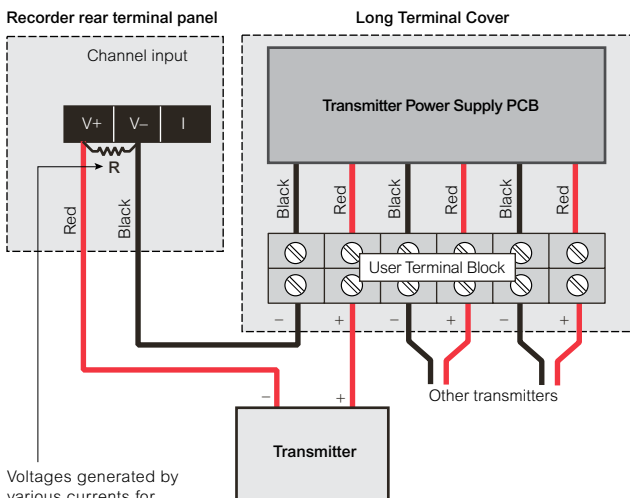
Recorder rear terminal panel

Long Terminal Cover

Channel input

V+

V–

I

R

Red

Black

Transmitter Power Supply PCB

Black

Red

Black

Red

Black

Red

User Terminal Block

–

+

–

+

–

+

Other transmitters

–

+

Transmitter

Voltages generated by various currents for